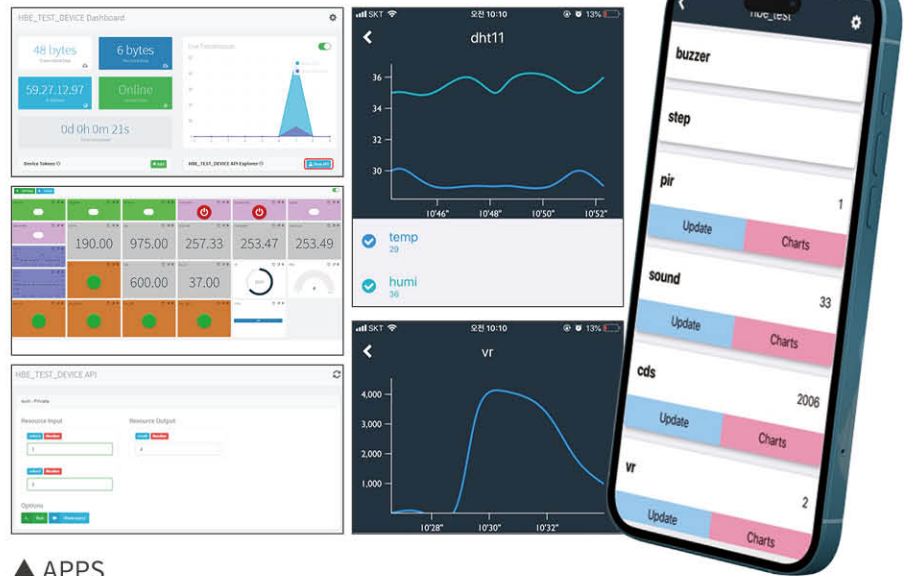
HBE_TEST_DEVICE Dashboard

48 bytes

6 bytes

59.27.12.97

Online

0d 0h 0m 21s

Live Transmission

Device Tokens

HBE_TEST_DEVICE API Explorer

190.00 975.00 257.33 253.47 253.49

600.00 37.00

HBE_TEST_DEVICE API

Resource Input

Resource Output

Options

SKT 오전 10:10 13%

dht11

36

34

32

30

10'46" 10'48" 10'50" 10'52"

temp
29

humi
36

SKT 오전 10:10 13%

vr

4,000

3,000

2,000

1,000

10'28" 10'30" 10'32"

hbe_test

buzzer

step

pir

1

Update Charts

sound

33

Update Charts

cds

2006

Update Charts

vr

2

Update Charts

▲ APPS